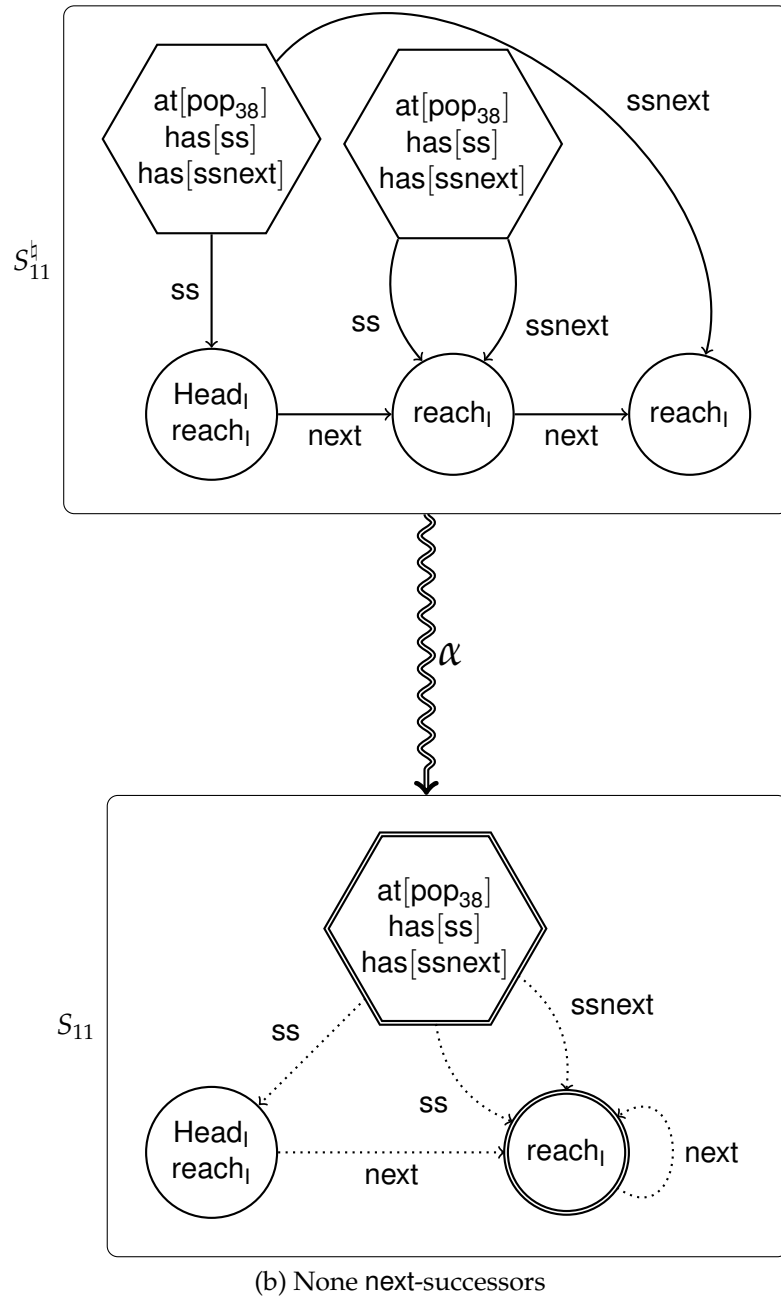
$S_{11}^{\natural}$

at[pop$_{38}$]
has[ss]
has[ssnext]

ssnext

at[pop$_{38}$]
has[ss]
has[ssnext]

ss

ss

ssnext

Head$_l$
reach$_l$

next

reach$_l$

next

reach$_l$

$\alpha$

$S_{11}$

at[pop$_{38}$]
has[ss]
has[ssnext]

ssnext

ss

ss

Head$_l$
reach$_l$

next

reach$_l$

next

(b) None next-successors